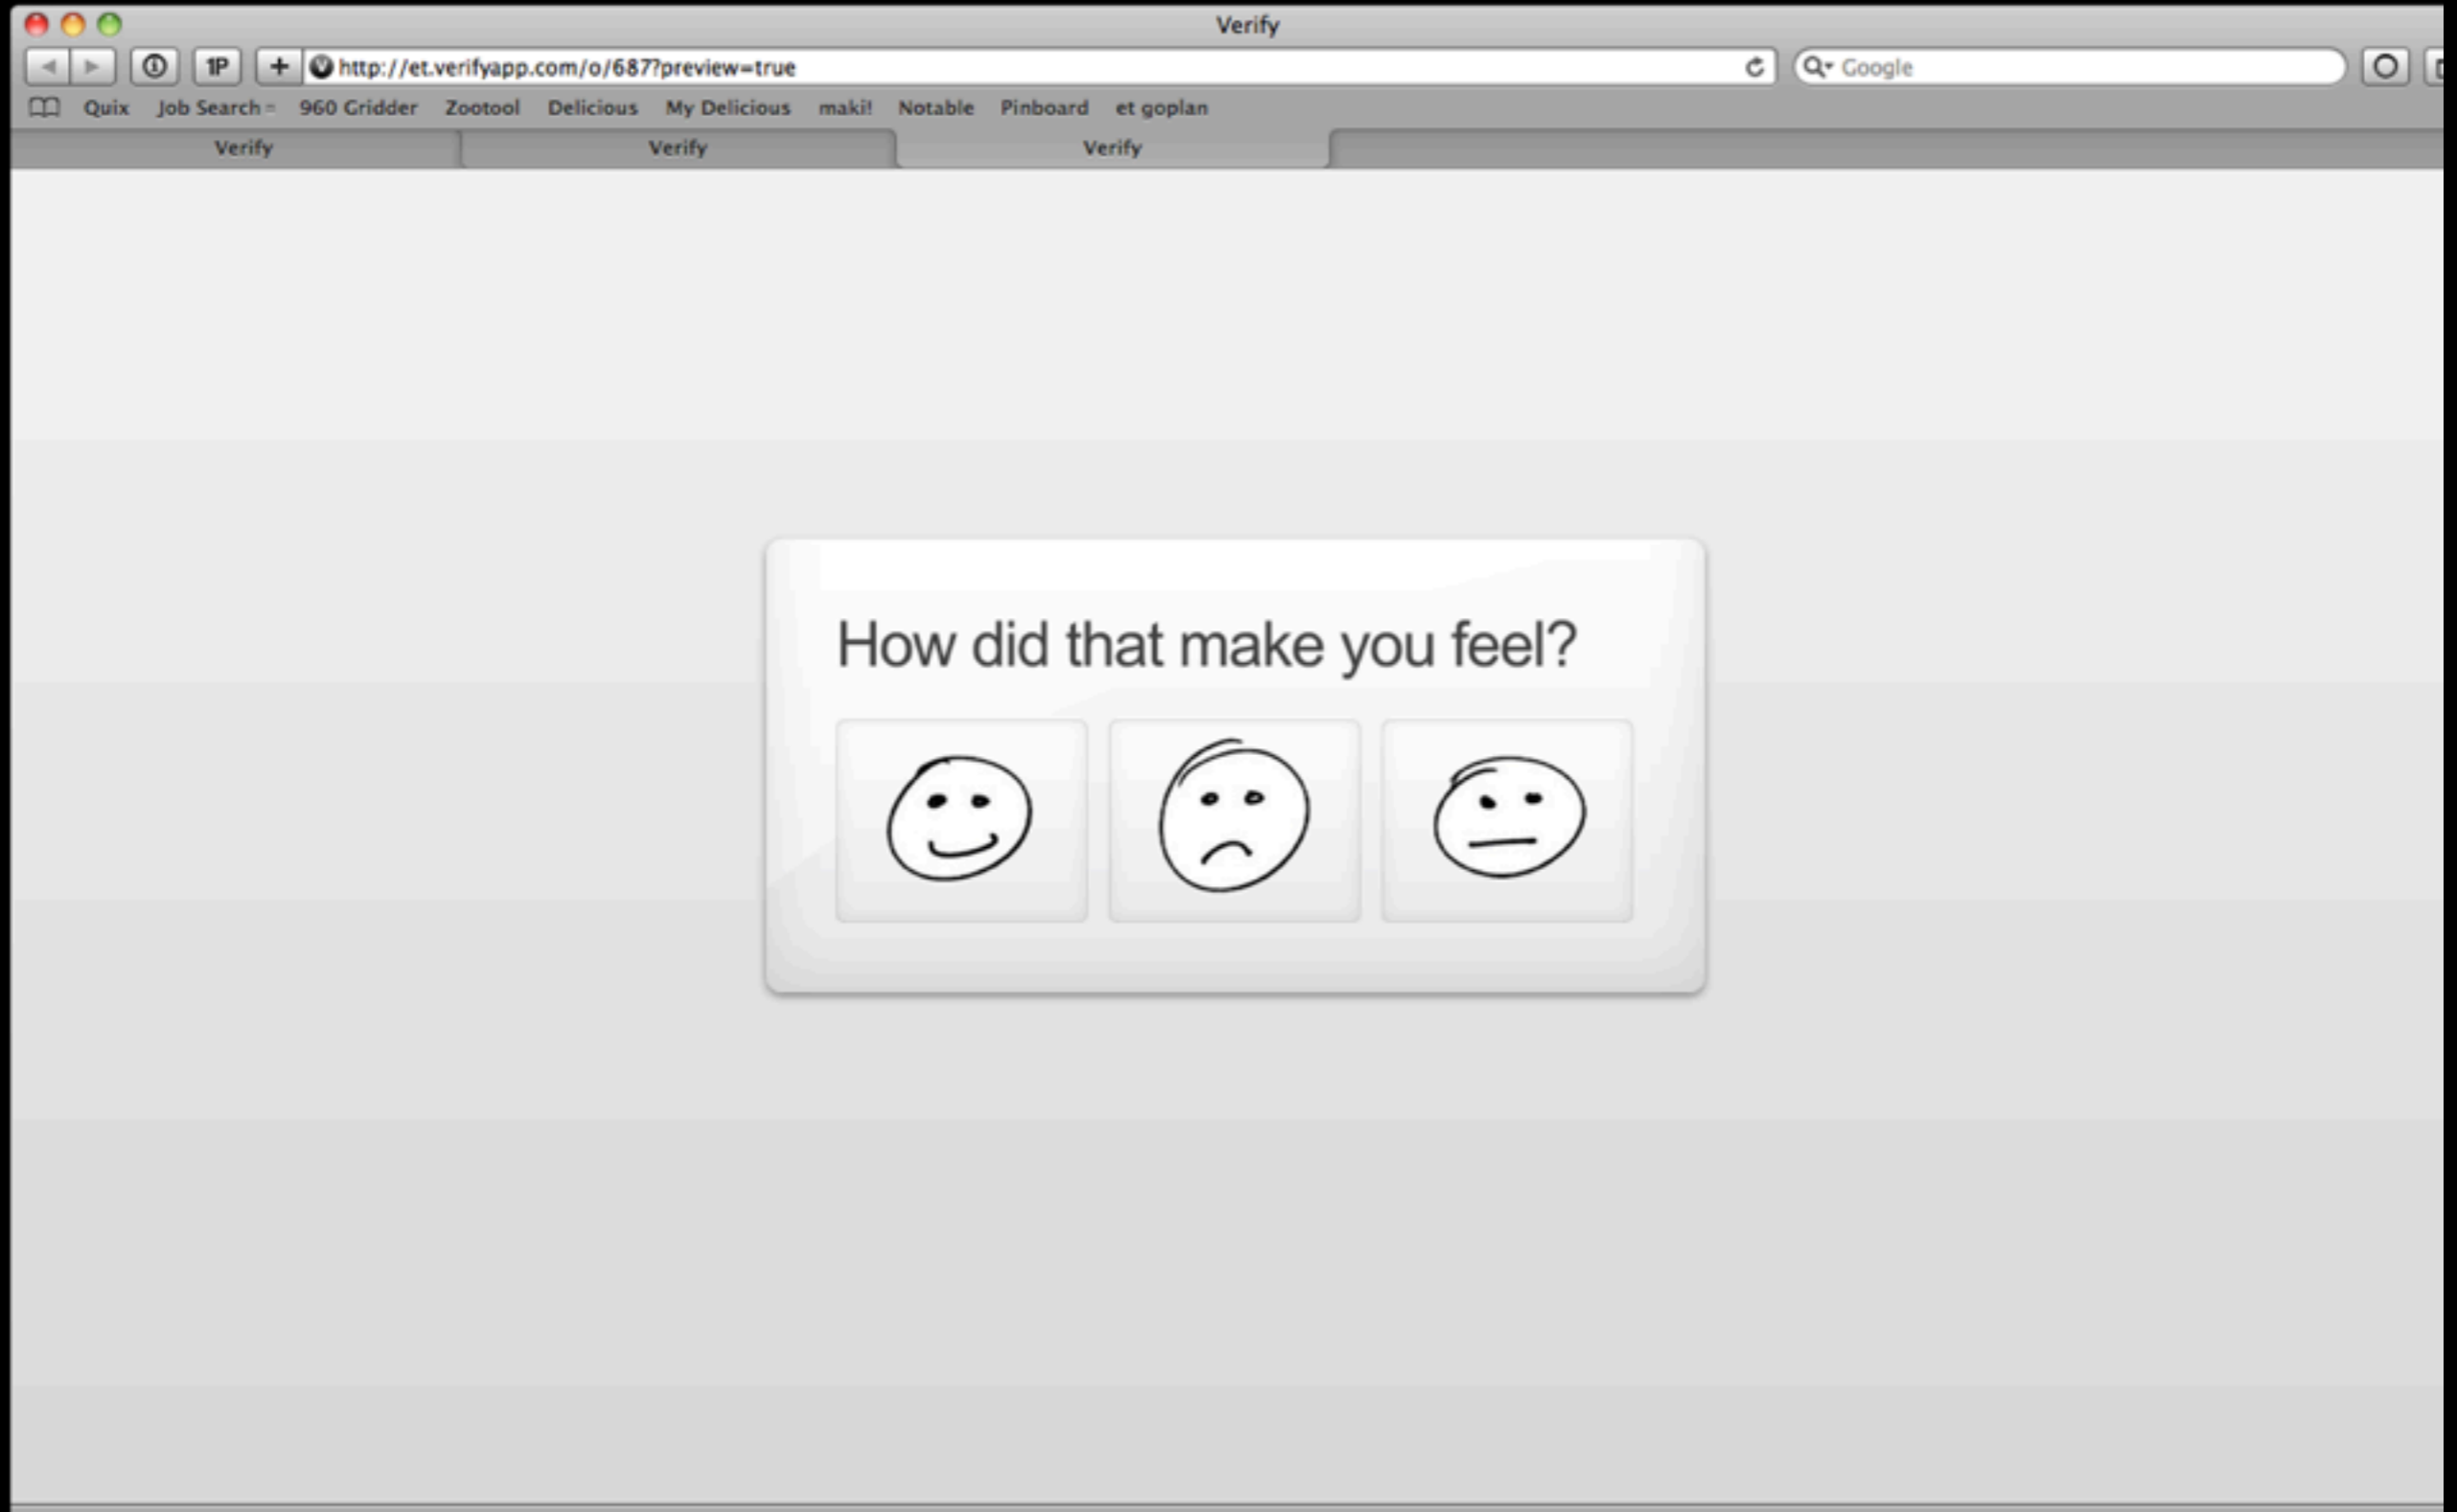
Verify

1P

http://et.verifyapp.com/o/687?preview=true

Google

Quix Job Search 960 Gridder Zootool Delicious My Delicious maki! Notable Pinboard et goplan

Verify Verify Verify

How did that make you feel?